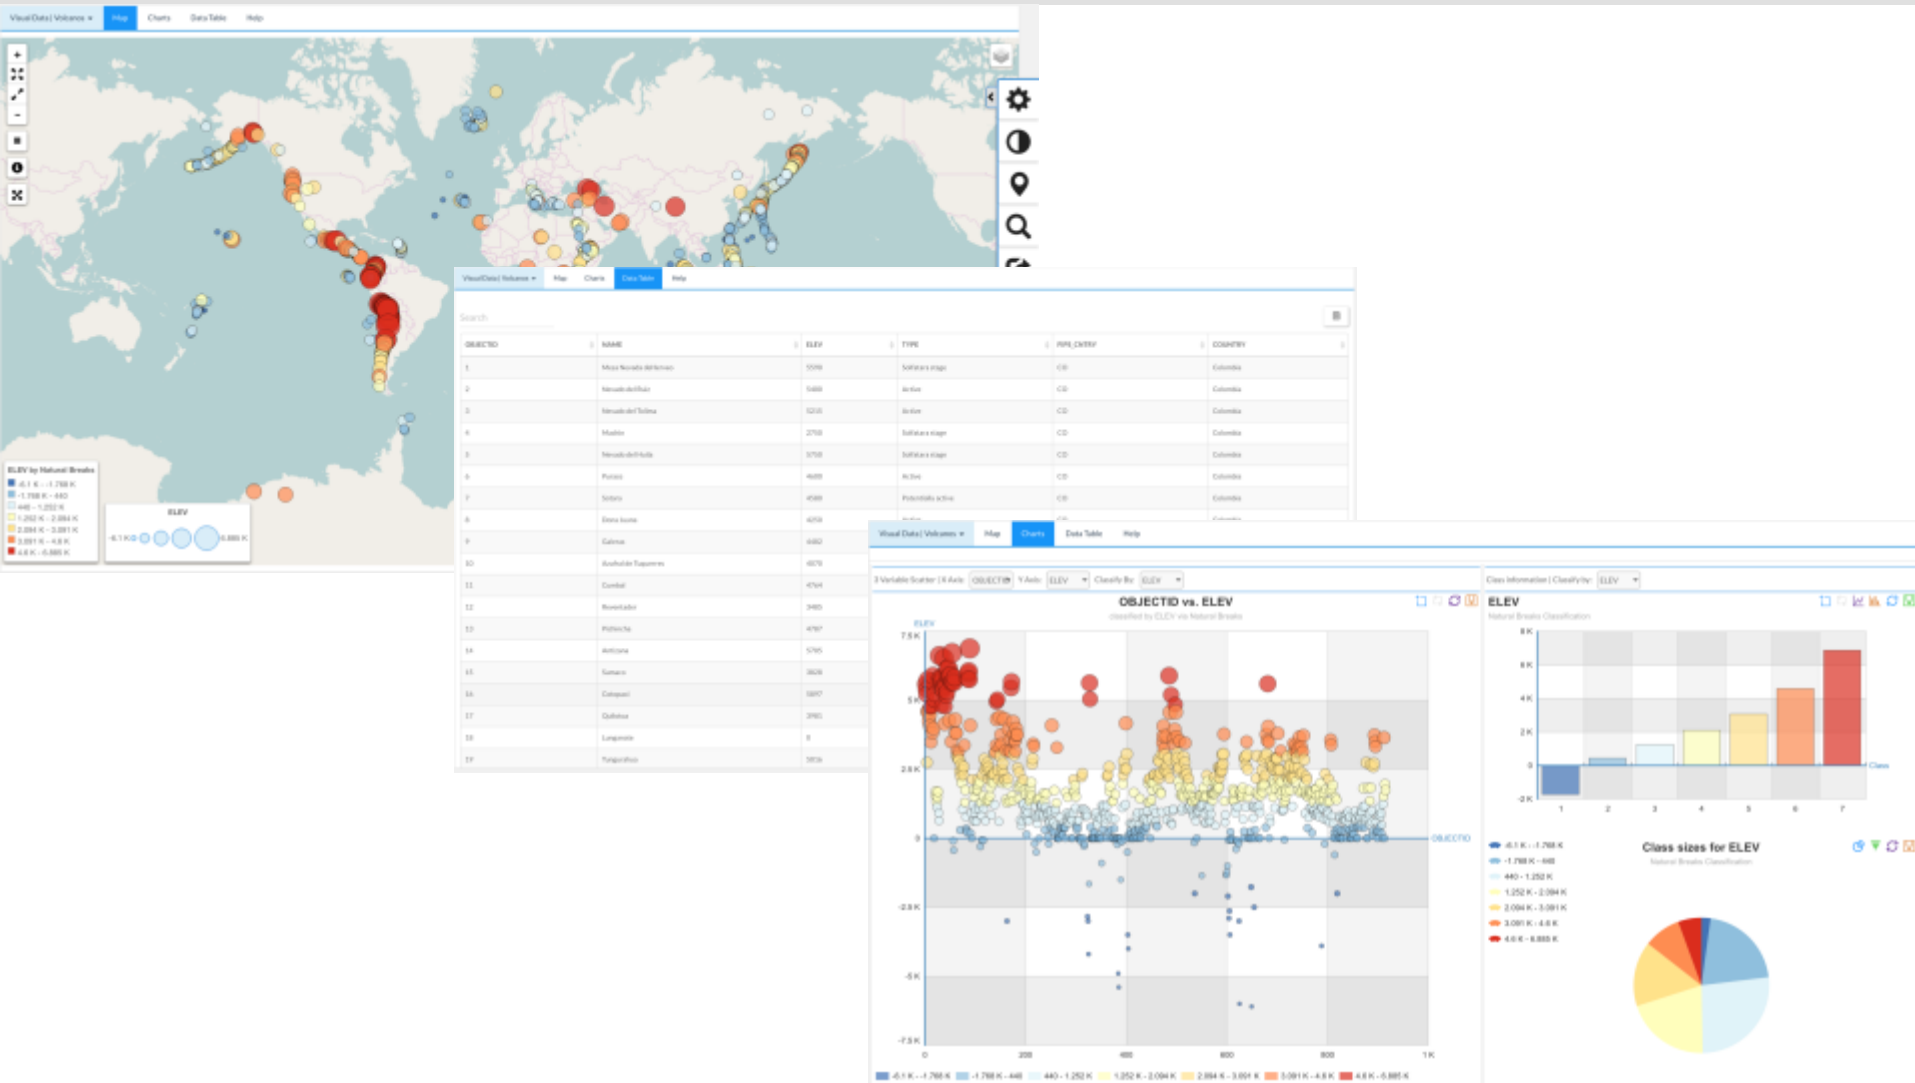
Visual Data | Volcanos ▾ Map Charts Data Table Help

ELEV by Natural Breaks
-6.1 K - -1.768 K
-1.768 K - 440
440 - 1.252 K
1.252 K - 2.094 K
2.094 K - 3.091 K
3.091 K - 4.8 K
4.8 K - 6.885 K

ELEV
-6.1 K 0 6.885 K

Visual Data | Volcanos ▾ Map Charts Data Table Help

Search

| OBJECTID | NAME | ELEV | TYPE | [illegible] | COUNTRY |
|---|---|---|---|---|---|
| 1 | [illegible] | 5570 | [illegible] | CO | Colombia |
| 2 | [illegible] | 5400 | Active | CO | Colombia |
| 3 | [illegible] | 5215 | Active | CO | Colombia |
| 4 | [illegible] | 2750 | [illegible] | CO | Colombia |
| 5 | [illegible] | 5750 | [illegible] | CO | Colombia |
| 6 | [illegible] | 4600 | Active | CO | Colombia |
| 7 | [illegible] | 4580 | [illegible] | CO | Colombia |
| 8 | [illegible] | 4250 | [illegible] | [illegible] | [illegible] |
| 9 | Galeras | 4483 | | | |
| 10 | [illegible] | 4070 | | | |
| 11 | Cumbal | 4764 | | | |
| 12 | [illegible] | 3485 | | | |
| 13 | Pichincha | 4787 | | | |
| 14 | Antisana | 5705 | | | |
| 15 | Sumaco | 3828 | | | |
| 16 | Cotopaxi | 5897 | | | |
| 17 | Quilotoa | 3901 | | | |
| 18 | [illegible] | 0 | | | |
| 19 | Tungurahua | 5016 | | | |

Visual Data | Volcanos ▾ Map Charts Data Table Help

2 Variable Scatter | X Axis: OBJECTID Y Axis: ELEV Classify By: ELEV

OBJECTID vs. ELEV
classified by ELEV via Natural Breaks

ELEV
7.5 K
5 K
2.5 K
0
-2.5 K
-5 K
-7.5 K
0 200 400 600 800 1 K
OBJECTID

-6.1 K - -1.768 K -1.768 K - 440 440 - 1.252 K 1.252 K - 2.094 K 2.094 K - 3.091 K 3.091 K - 4.8 K 4.8 K - 6.885 K

Class information | Classify by: ELEV

ELEV
Natural Breaks Classification
8 K
6 K
4 K
2 K
0
-2 K
1 2 3 4 5 6 7
Class

-6.1 K - -1.768 K
-1.768 K - 440
440 - 1.252 K
1.252 K - 2.094 K
2.094 K - 3.091 K
3.091 K - 4.8 K
4.8 K - 6.885 K

Class sizes for ELEV
Natural Breaks Classification